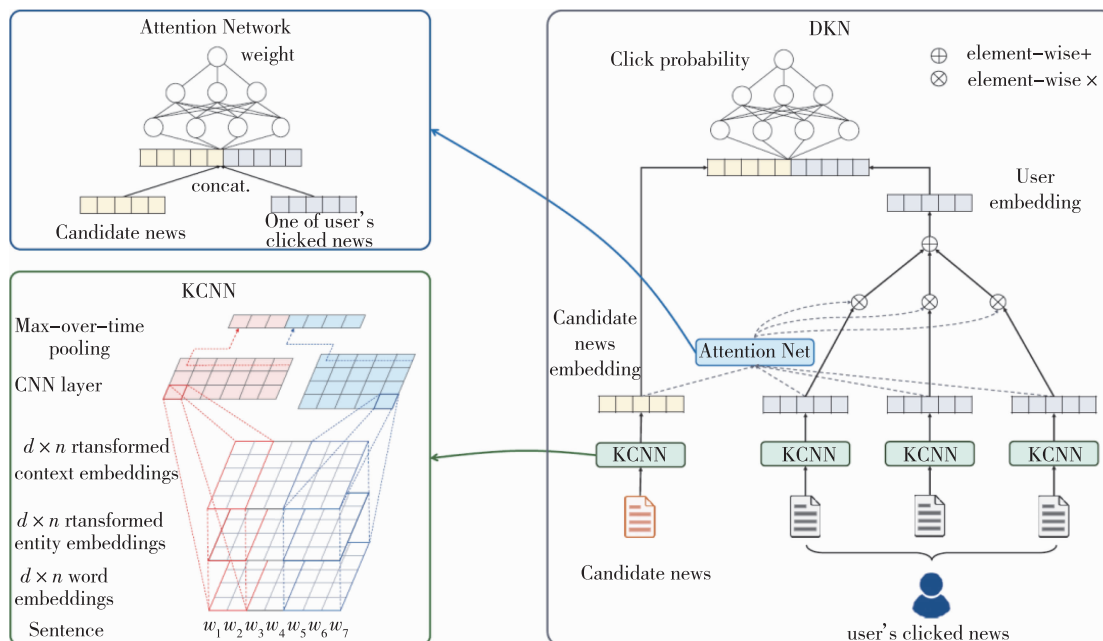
Attention Network

weight

concat.

Candidate news

One of user's clicked news

KCNN

Max–over–time pooling

CNN layer

$d \times n$ rtansformed context embeddings

$d \times n$ rtansformed entity embeddings

$d \times n$ word embeddings

Sentence

$w_1 w_2 w_3 w_4 w_5 w_6 w_7$

DKN

Click probability

$\oplus$ element–wise+

$\otimes$ element–wise $\times$

User embedding

Candidate news embedding

Attention Net

KCNN

KCNN

KCNN

KCNN

Candidate news

user's clicked news